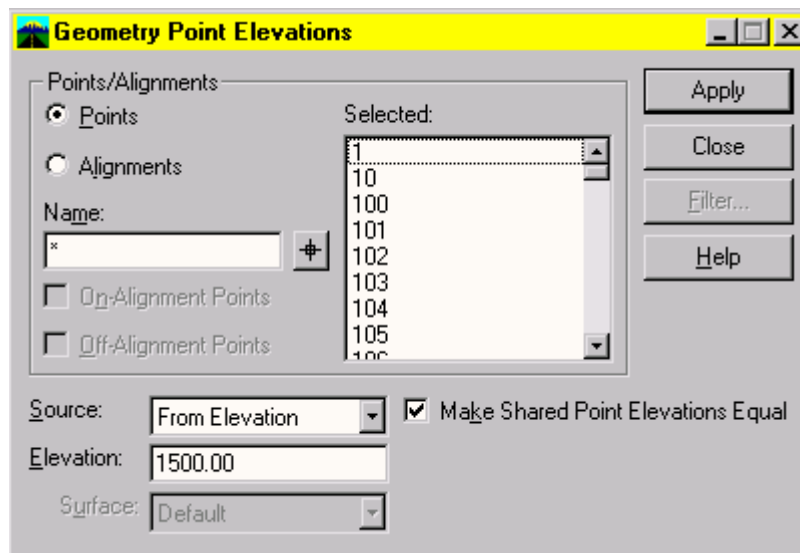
Geometry Point Elevations

Points/Alignments
Points
Alignments
Name:
*
On-Alignment Points
Off-Alignment Points

Selected:
1
10
100
101
102
103
104
105
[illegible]

Apply
Close
Filter...
Help

Source: From Elevation
Make Shared Point Elevations Equal
Elevation: 1500.00
Surface: Default